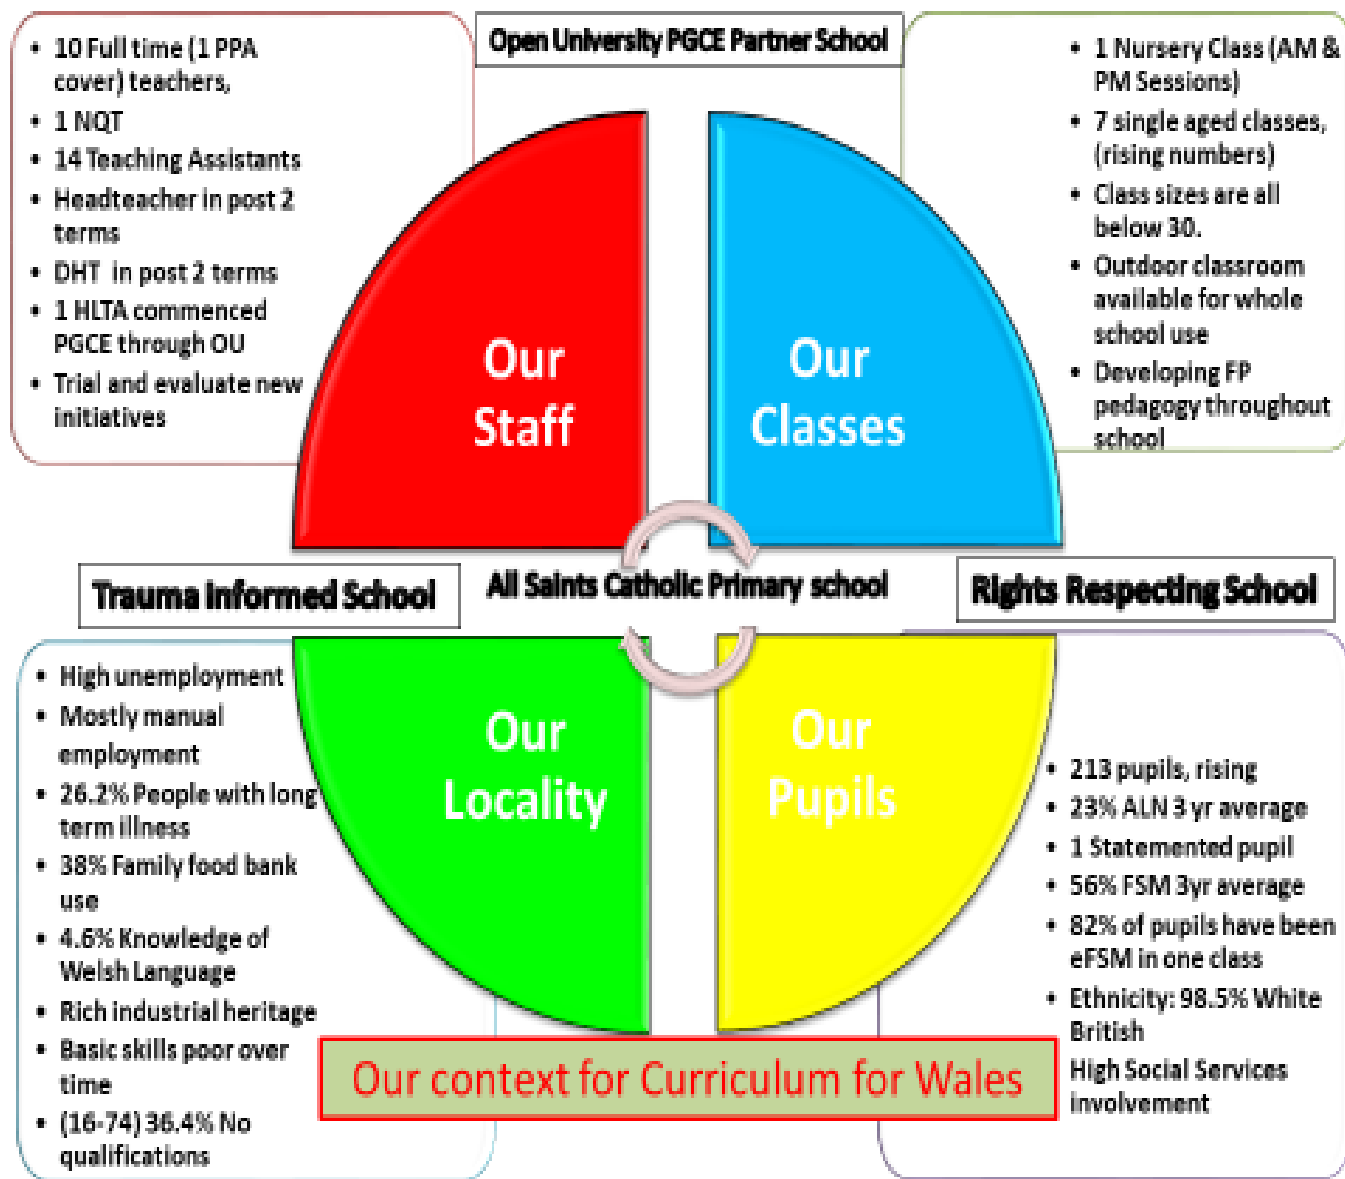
- 10 Full time (1 PPA cover) teachers,
- 1 NQT
- 14 Teaching Assistants
- Headteacher in post 2 terms
- DHT in post 2 terms
- 1 HLTA commenced PGCE through OU
- Trial and evaluate new initiatives

Open University PGCE Partner School

- 1 Nursery Class (AM & PM Sessions)
- 7 single aged classes, (rising numbers)
- Class sizes are all below 30.
- Outdoor classroom available for whole school use
- Developing FP pedagogy throughout school

Our Staff

Our Classes

Trauma Informed School

All Saints Catholic Primary school

Rights Respecting School

Our Locality

Our Pupils

- High unemployment
- Mostly manual employment
- 26.2% People with long term illness
- 38% Family food bank use
- 4.6% Knowledge of Welsh Language
- Rich industrial heritage
- Basic skills poor over time
- (16-74) 36.4% No qualifications

- 213 pupils, rising
- 23% ALN 3 yr average
- 1 Statemented pupil
- 56% FSM 3yr average
- 82% of pupils have been eFSM in one class
- Ethnicity: 98.5% White British

High Social Services involvement

Our context for Curriculum for Wales